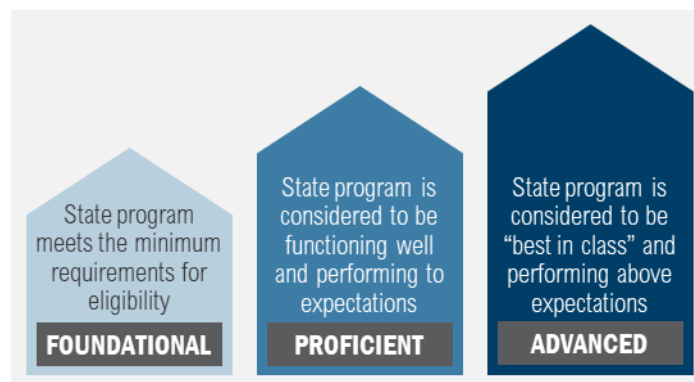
State program meets the minimum requirements for eligibility

FOUNDATIONAL

State program is considered to be functioning well and performing to expectations

PROFICIENT

State program is considered to be "best in class" and performing above expectations

ADVANCED